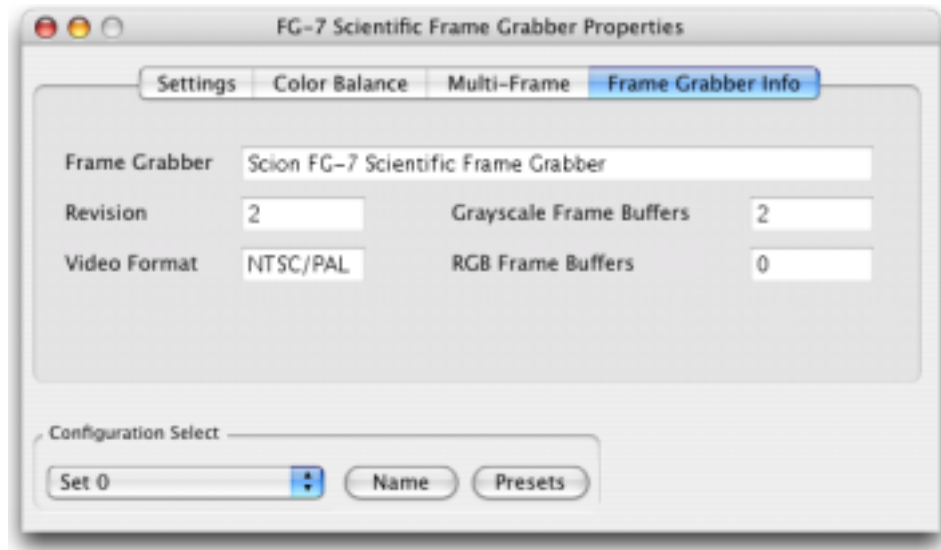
FG-7 Scientific Frame Grabber Properties

Settings | Color Balance | Multi-Frame | Frame Grabber Info

Frame Grabber | Scion FG-7 Scientific Frame Grabber

Revision | 2

Grayscale Frame Buffers | 2

Video Format | NTSC/PAL

RGB Frame Buffers | 0

Configuration Select

Set 0

Name

Presets